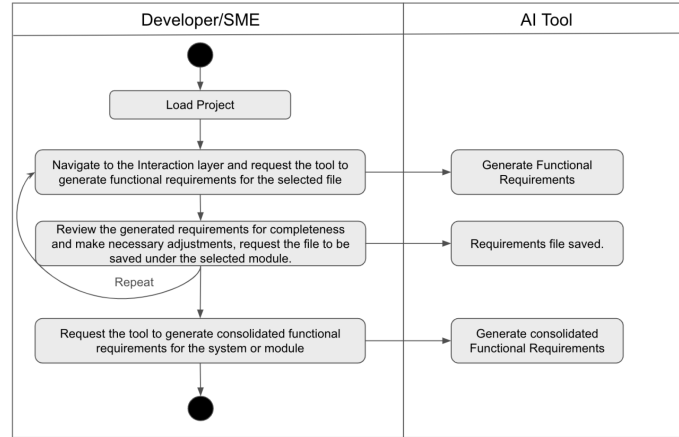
Developer/SME

AI Tool

Load Project

Navigate to the Interaction layer and request the tool to generate functional requirements for the selected file

Generate Functional Requirements

Review the generated requirements for completeness and make necessary adjustments, request the file to be saved under the selected module.

Requirements file saved.

Repeat

Request the tool to generate consolidated functional requirements for the system or module

Generate consolidated Functional Requirements